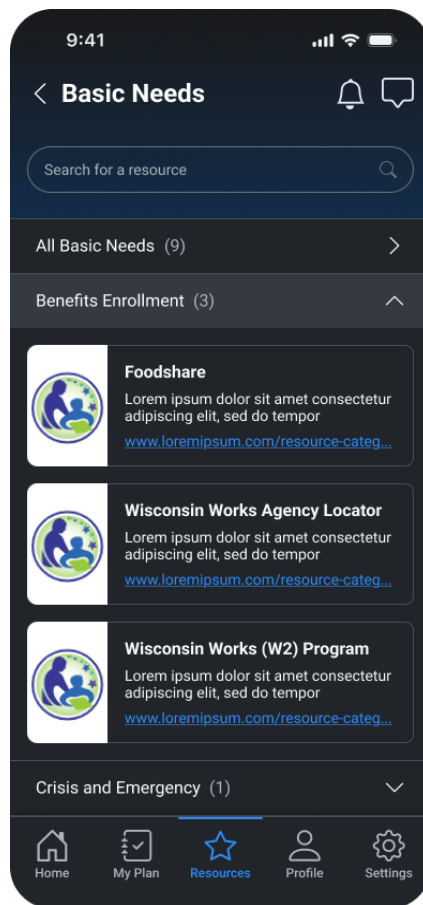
9:41

Basic Needs

Search for a resource

All Basic Needs (9)

Benefits Enrollment (3)

Foodshare
Lorem ipsum dolor sit amet consectetur adipiscing elit, sed do tempor
www.loremipsum.com/resource-categ...

Wisconsin Works Agency Locator
Lorem ipsum dolor sit amet consectetur adipiscing elit, sed do tempor
www.loremipsum.com/resource-categ...

Wisconsin Works (W2) Program
Lorem ipsum dolor sit amet consectetur adipiscing elit, sed do tempor
www.loremipsum.com/resource-categ...

Crisis and Emergency (1)

Home
My Plan
Resources
Profile
Settings